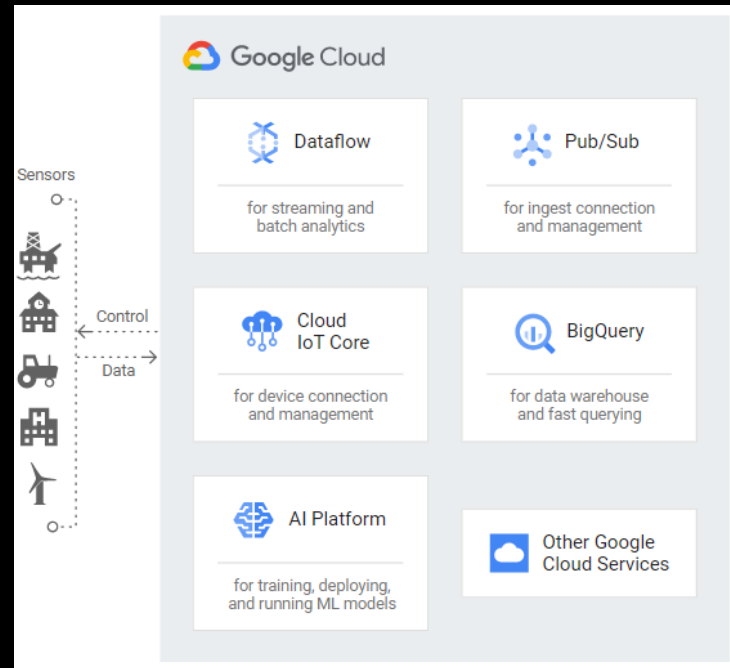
Google Cloud

Sensors

Control

Data

Dataflow

for streaming and batch analytics

Pub/Sub

for ingest connection and management

Cloud IoT Core

for device connection and management

BigQuery

for data warehouse and fast querying

AI Platform

for training, deploying, and running ML models

Other Google Cloud Services